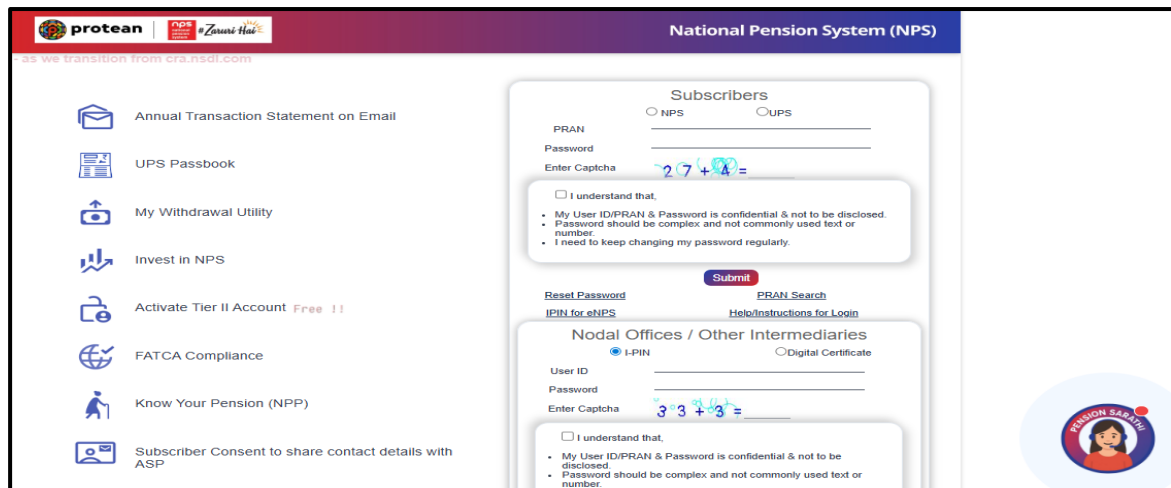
protean | nps #Zaruri Hai

National Pension System (NPS)

- as we transition from cra.nsdl.com

Annual Transaction Statement on Email

UPS Passbook

My Withdrawal Utility

Invest in NPS

Activate Tier II Account Free !!

FATCA Compliance

Know Your Pension (NPP)

Subscriber Consent to share contact details with ASP

Subscribers

NPS UPS

PRAN

Password

Enter Captcha 27 + 4 =

I understand that,

- My User ID/PRAN & Password is confidential & not to be disclosed.
- Password should be complex and not commonly used text or number.
- I need to keep changing my password regularly.

Submit

Reset Password PRAN Search

IPIN for eNPS Help/Instructions for Login

Nodal Offices / Other Intermediaries

I-PIN Digital Certificate

User ID

Password

Enter Captcha 33 + 3 =

I understand that,

- My User ID/PRAN & Password is confidential & not to be disclosed.
- Password should be complex and not commonly used text or number.

PENSION SARATHI